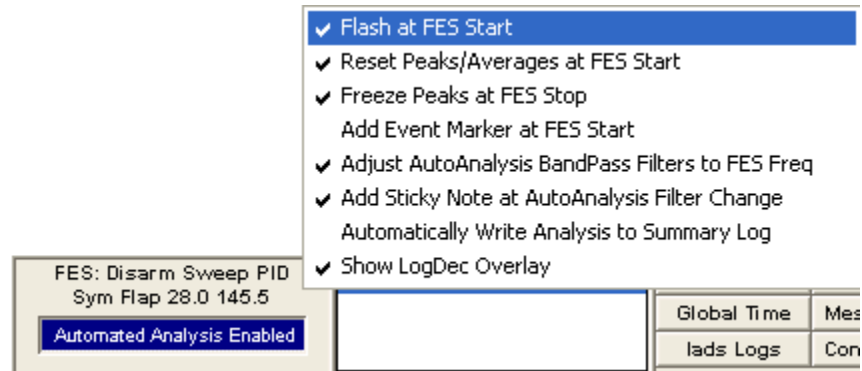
✔ Flash at FES Start
✔ Reset Peaks/Averages at FES Start
✔ Freeze Peaks at FES Stop
Add Event Marker at FES Start
✔ Adjust AutoAnalysis BandPass Filters to FES Freq
✔ Add Sticky Note at AutoAnalysis Filter Change
Automatically Write Analysis to Summary Log
✔ Show LogDec Overlay

FES: Disarm Sweep PID
Sym Flap 28.0 145.5
Automated Analysis Enabled

Global Time
Mes
Iads Logs
Con